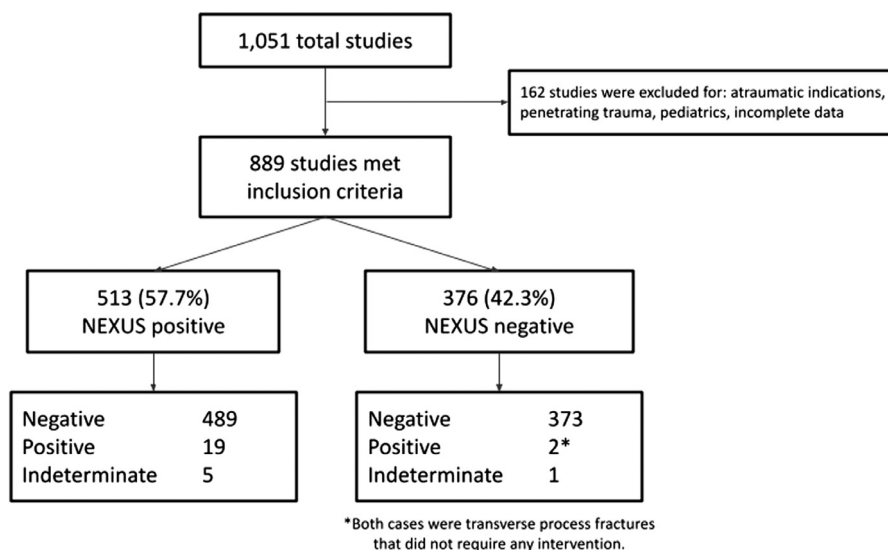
1,051 total studies

162 studies were excluded for: atraumatic indications, penetrating trauma, pediatrics, incomplete data

889 studies met inclusion criteria

513 (57.7%)
NEXUS positive

376 (42.3%)
NEXUS negative

Negative 489
Positive 19
Indeterminate 5

Negative 373
Positive 2*
Indeterminate 1

*Both cases were transverse process fractures that did not require any intervention.